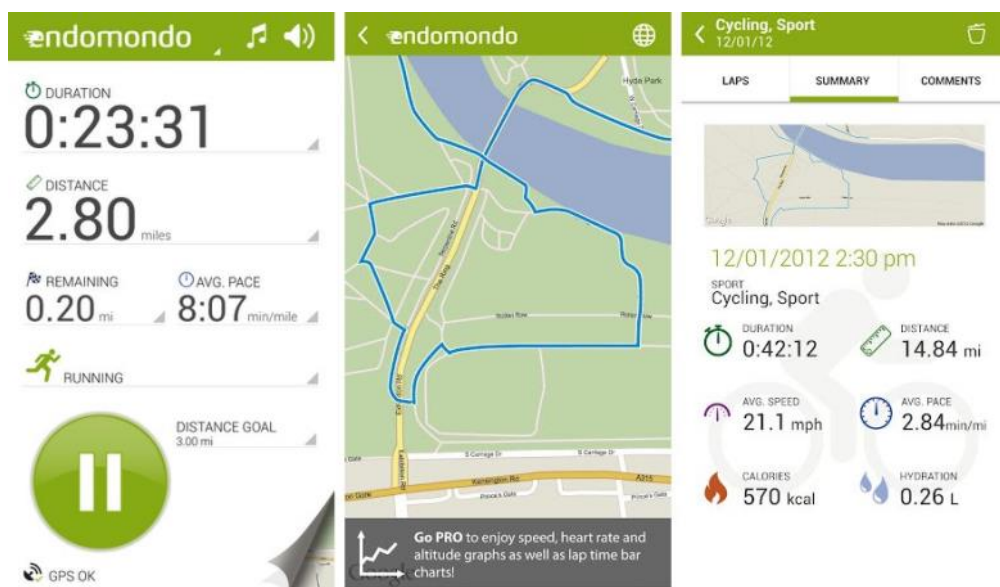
endomondo

DURATION
0:23:31

DISTANCE
2.80 miles

REMAINING
0.20 mi

AVG. PACE
8:07 min/mile

RUNNING

DISTANCE GOAL
3.00 mi

GPS OK

endomondo

Hyde Park

The Ring

Rotten Row

Kensington Rd

A315

Go PRO to enjoy speed, heart rate and altitude graphs as well as lap time bar charts!

Cycling, Sport
12/01/12

LAPS

SUMMARY

COMMENTS

12/01/2012 2:30 pm

SPORT
Cycling, Sport

DURATION
0:42:12

DISTANCE
14.84 mi

AVG. SPEED
21.1 mph

AVG. PACE
2.84min/mi

CALORIES
570 kcal

HYDRATION
0.26 L